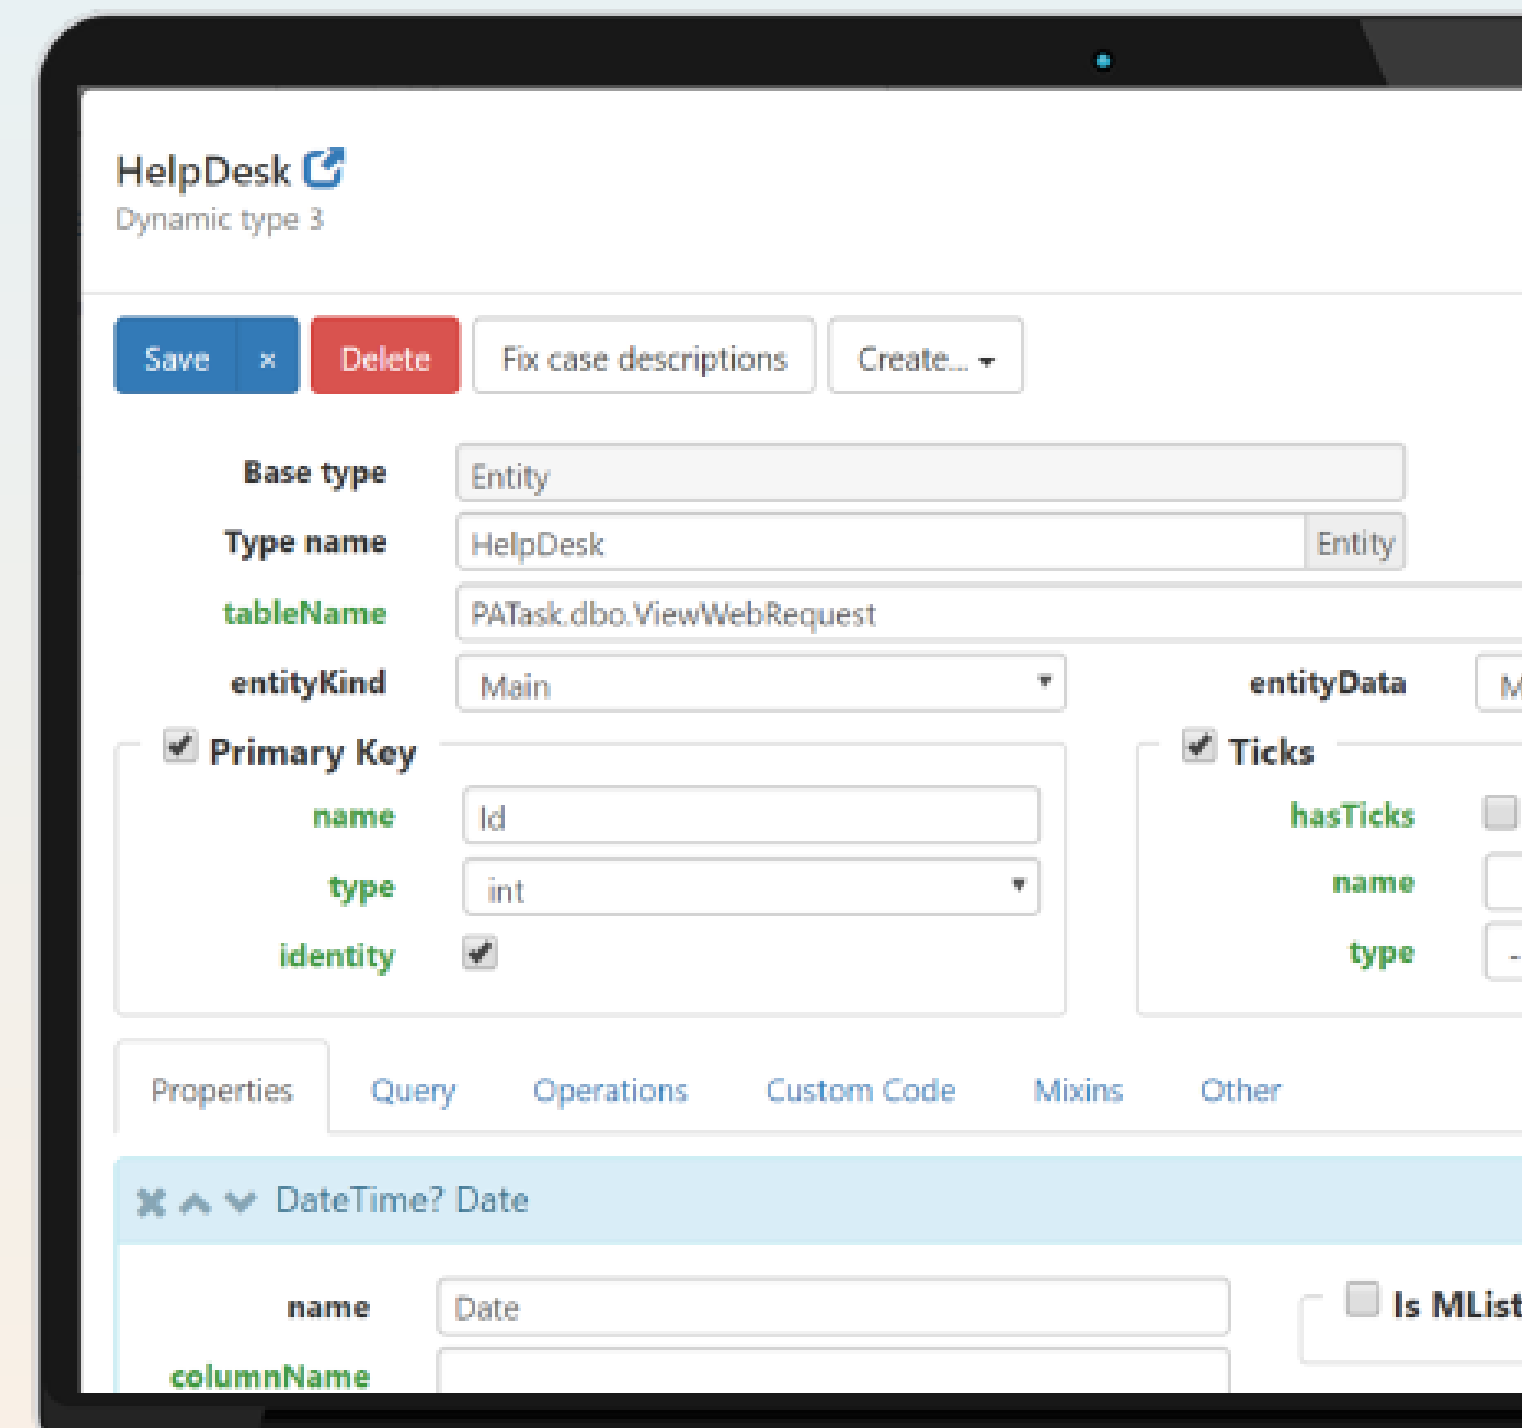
HelpDesk
Dynamic type 3

Save ×
Delete
Fix case descriptions
Create...

Base type
Entity
Type name
HelpDesk
Entity
tableName
PATask.dbo.ViewWebRequest
entityKind
Main
entityData
M

Primary Key
name
Id
type
int
identity

Ticks
hasTicks
name
type

Properties
Query
Operations
Custom Code
Mixins
Other

DateTime? Date

name
Date
columnName

Is MList